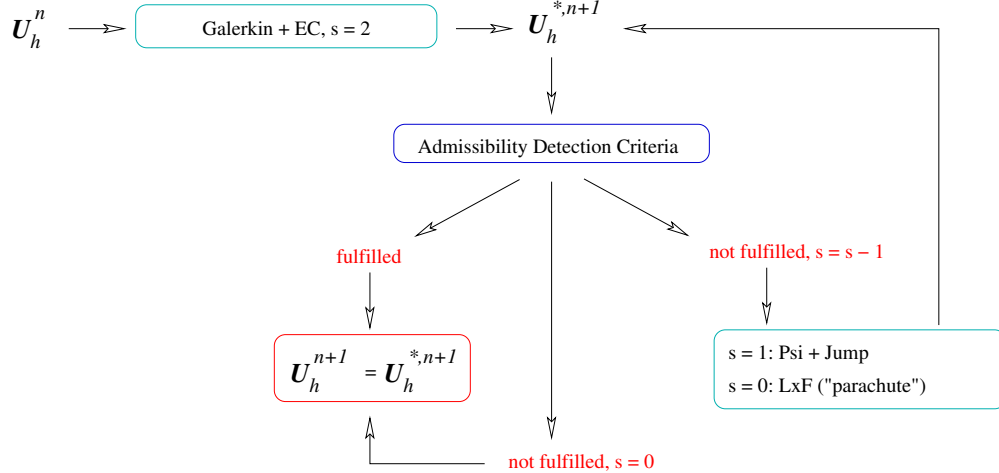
$\boldsymbol{U}_h^n$

Galerkin + EC, s = 2

$\boldsymbol{U}_h^{*,n+1}$

Admissibility Detection Criteria

fulfilled

not fulfilled, s = s − 1

$\boldsymbol{U}_h^{n+1} = \boldsymbol{U}_h^{*,n+1}$

s = 1: Psi + Jump

s = 0: LxF ("parachute")

not fulfilled, s = 0